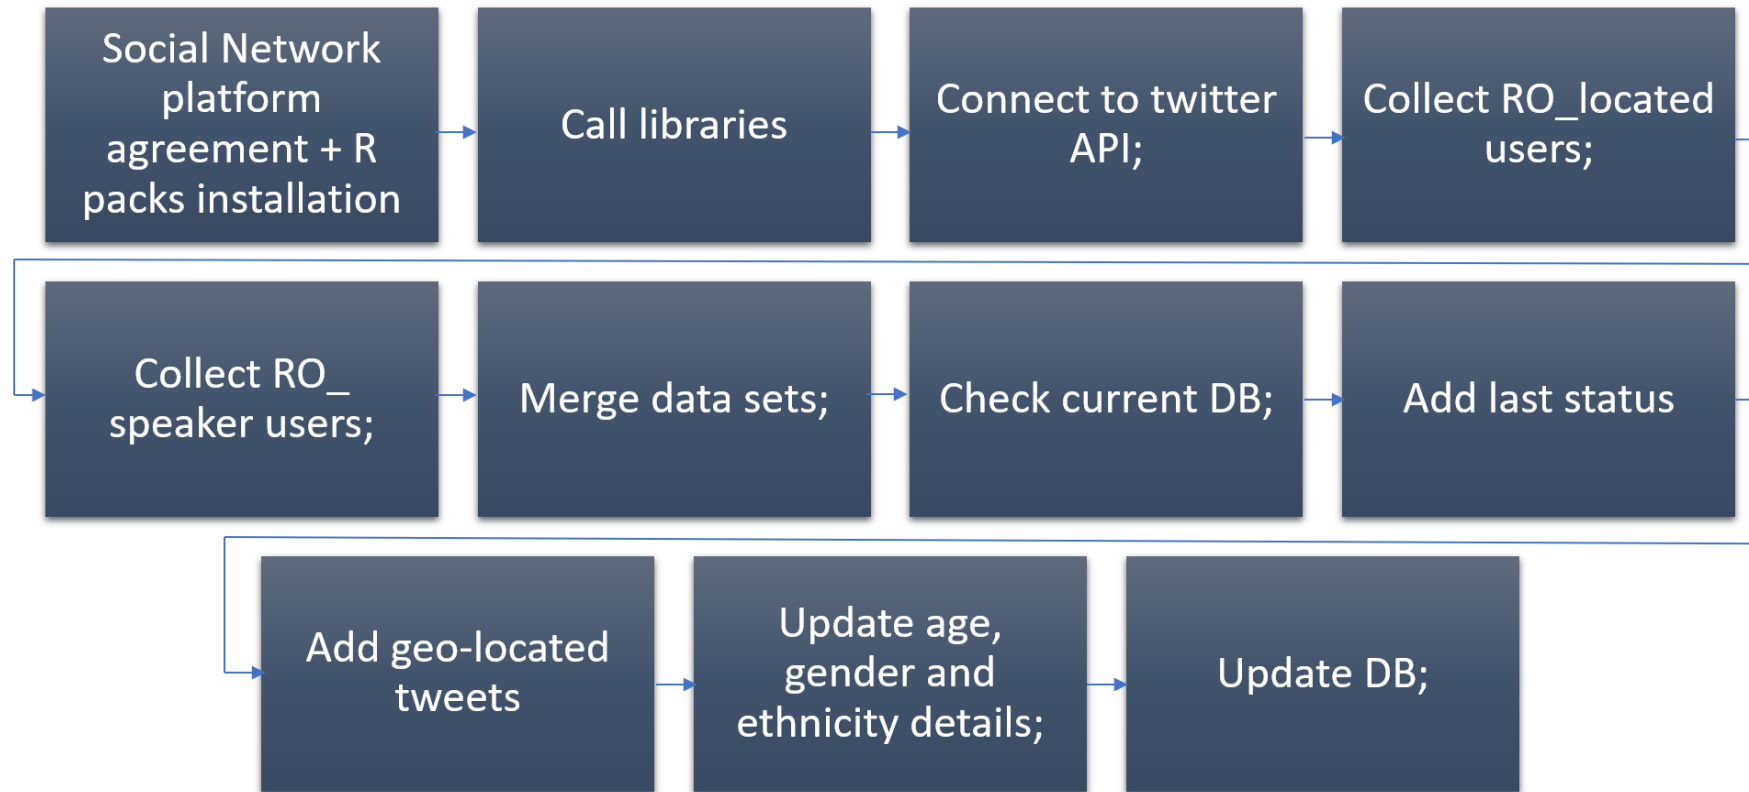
Social Network platform agreement + R packs installation

Call libraries

Connect to twitter API;

Collect RO_located users;

Collect RO_ speaker users;

Merge data sets;

Check current DB;

Add last status

Add geo-located tweets

Update age, gender and ethnicity details;

Update DB;